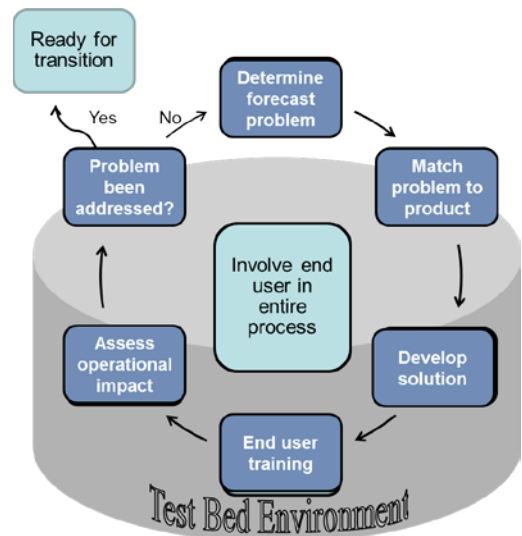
Ready for transition

Yes

No

Determine forecast problem

Match problem to product

Develop solution

End user training

Assess operational impact

Problem been addressed?

Involve end user in entire process

Test Bed Environment